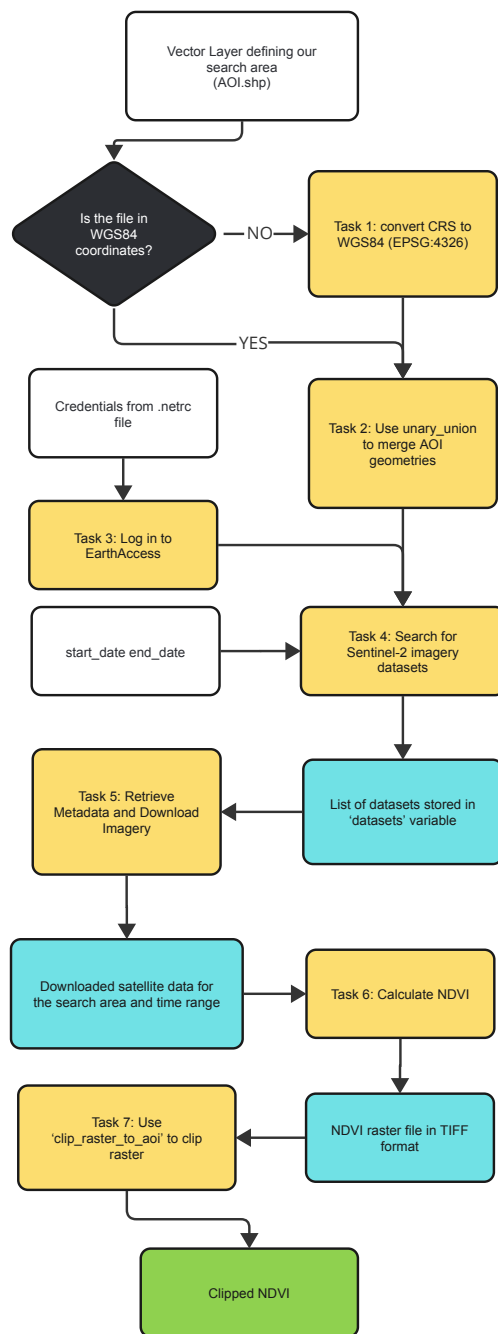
Vector Layer defining our search area (AOI.shp)

Is the file in WGS84 coordinates?

NO

Task 1: convert CRS to WGS84 (EPSG:4326)

YES

Credentials from .netrc file

Task 2: Use unary_union to merge AOI geometries

Task 3: Log in to EarthAccess

start_date end_date

Task 4: Search for Sentinel-2 imagery datasets

Task 5: Retrieve Metadata and Download Imagery

List of datasets stored in 'datasets' variable

Downloaded satellite data for the search area and time range

Task 6: Calculate NDVI

Task 7: Use 'clip_raster_to_aoi' to clip raster

NDVI raster file in TIFF format

Clipped NDVI